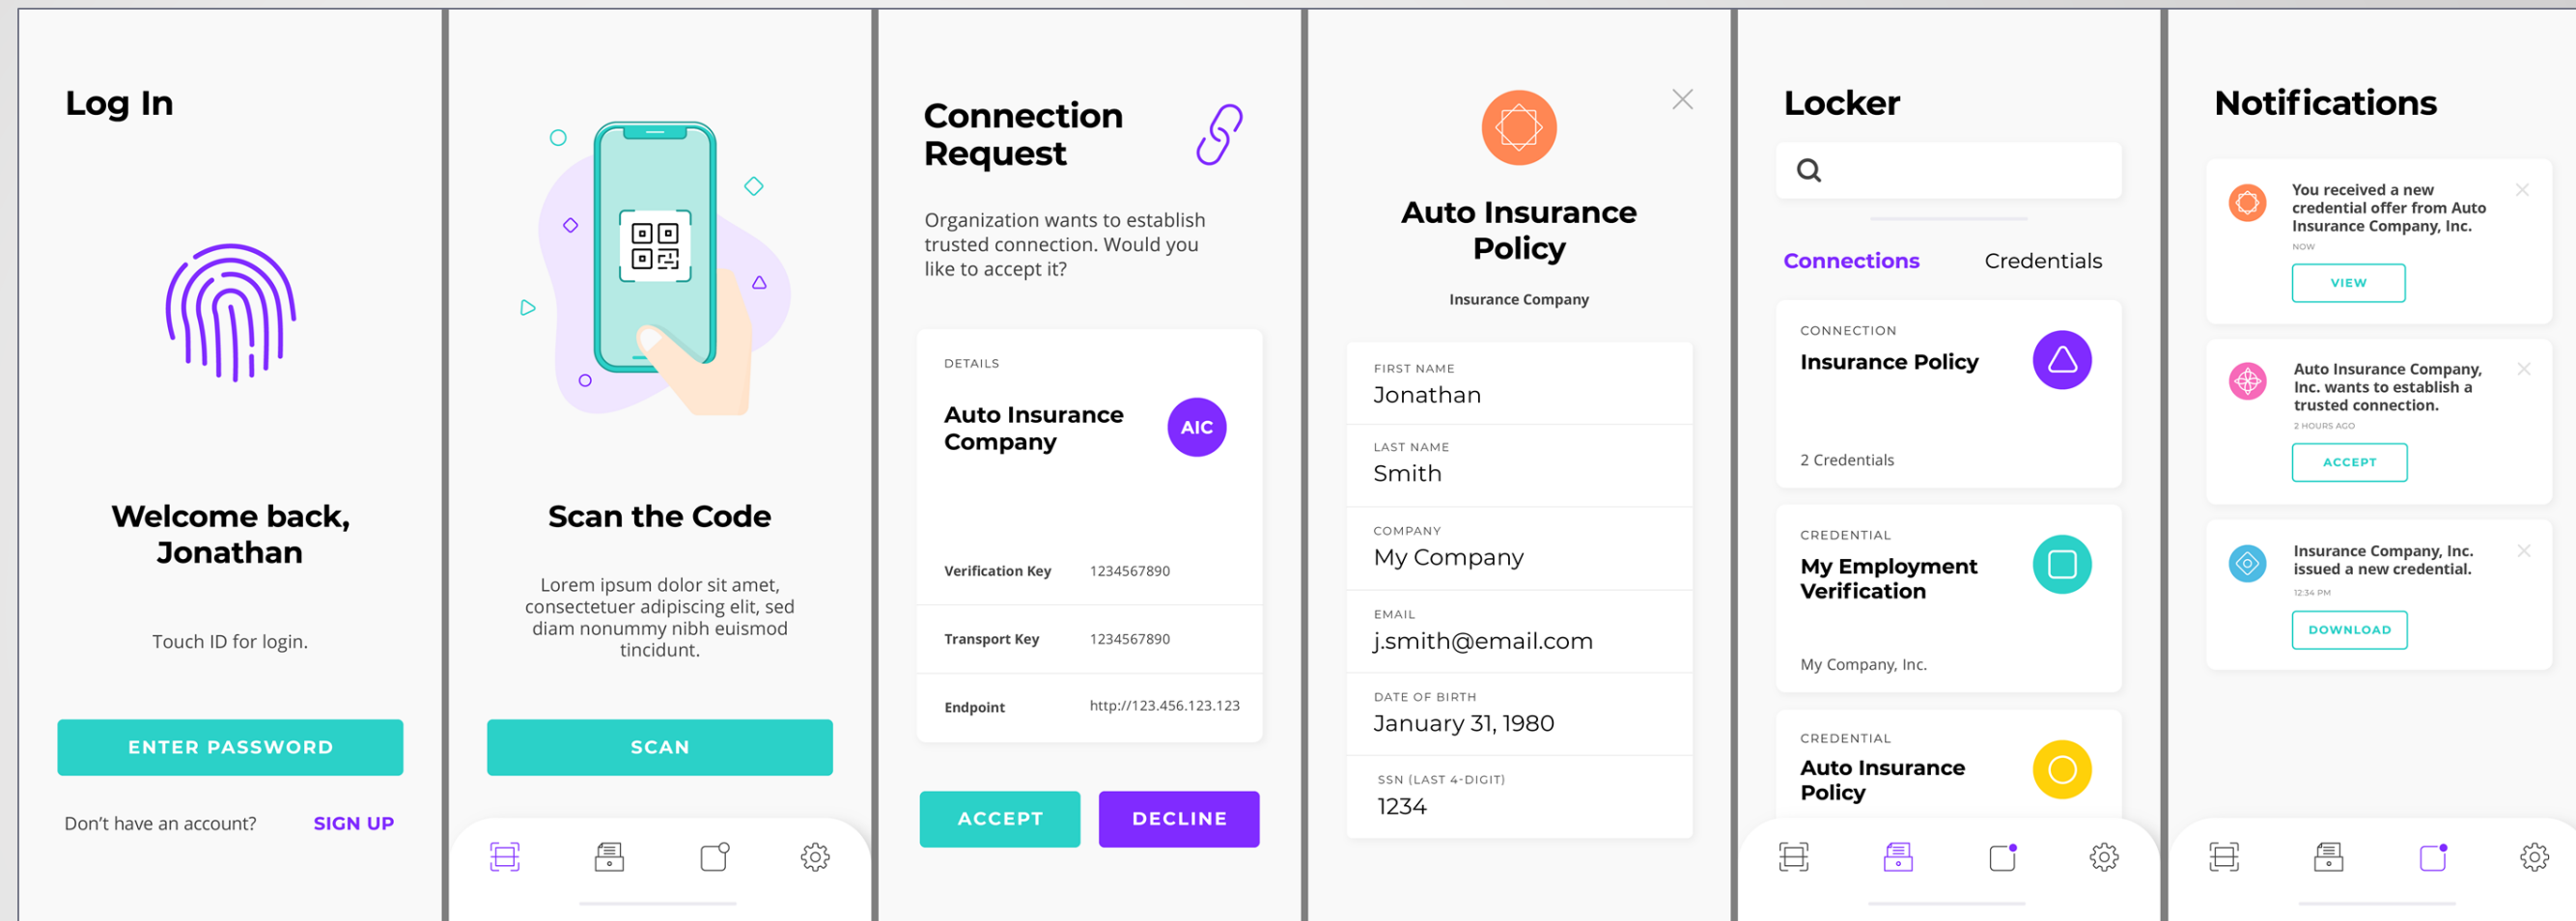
Log In

Welcome back, Jonathan

Touch ID for login.

ENTER PASSWORD

Don't have an account? SIGN UP

Scan the Code

Lorem ipsum dolor sit amet, consectetuer adipiscing elit, sed diam nonummy nibh euismod tincidunt.

SCAN

Connection Request

Organization wants to establish trusted connection. Would you like to accept it?

DETAILS

Auto Insurance Company

AIC

| Verification Key | 1234567890 |
|---|---|
| Transport Key | 1234567890 |
| Endpoint | http://123.456.123.123 |

ACCEPT DECLINE

Auto Insurance Policy

Insurance Company

FIRST NAME
Jonathan

LAST NAME
Smith

COMPANY
My Company

EMAIL
j.smith@email.com

DATE OF BIRTH
January 31, 1980

SSN (LAST 4-DIGIT)
1234

Locker

Connections Credentials

CONNECTION
Insurance Policy
2 Credentials

CREDENTIAL
My Employment Verification
My Company, Inc.

CREDENTIAL
Auto Insurance Policy

Notifications

You received a new credential offer from Auto Insurance Company, Inc.
NOW
VIEW

Auto Insurance Company, Inc. wants to establish a trusted connection.
2 HOURS AGO
ACCEPT

Insurance Company, Inc. issued a new credential.
12:34 PM
DOWNLOAD